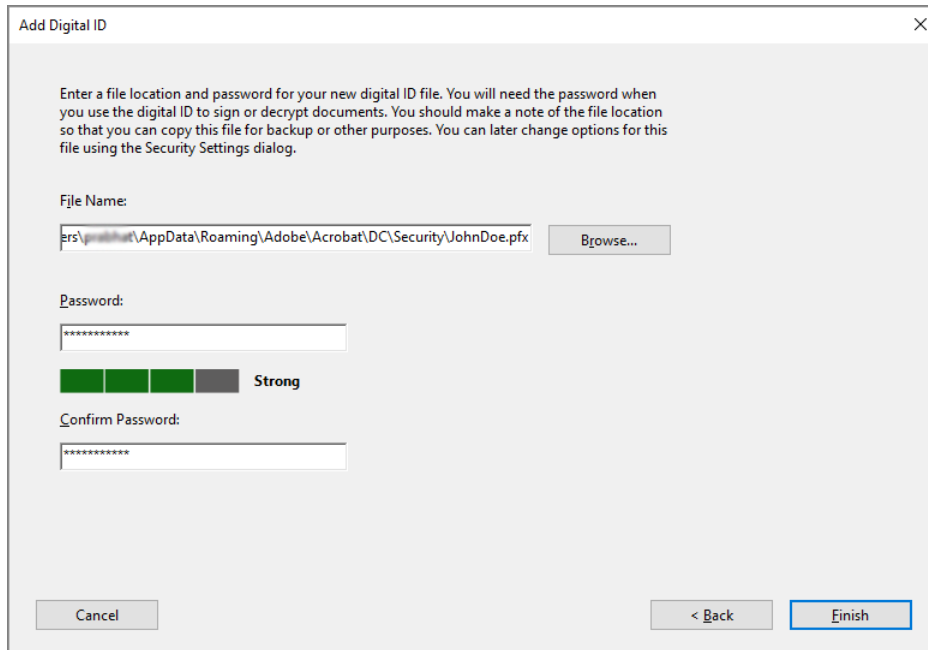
Add Digital ID

×

Enter a file location and password for your new digital ID file. You will need the password when you use the digital ID to sign or decrypt documents. You should make a note of the file location so that you can copy this file for backup or other purposes. You can later change options for this file using the Security Settings dialog.

File Name:

ers\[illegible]\AppData\Roaming\Adobe\Acrobat\DC\Security\JohnDoe.pfx

Browse...

Password:

***********

Strong

Confirm Password:

***********

Cancel

< Back

Finish